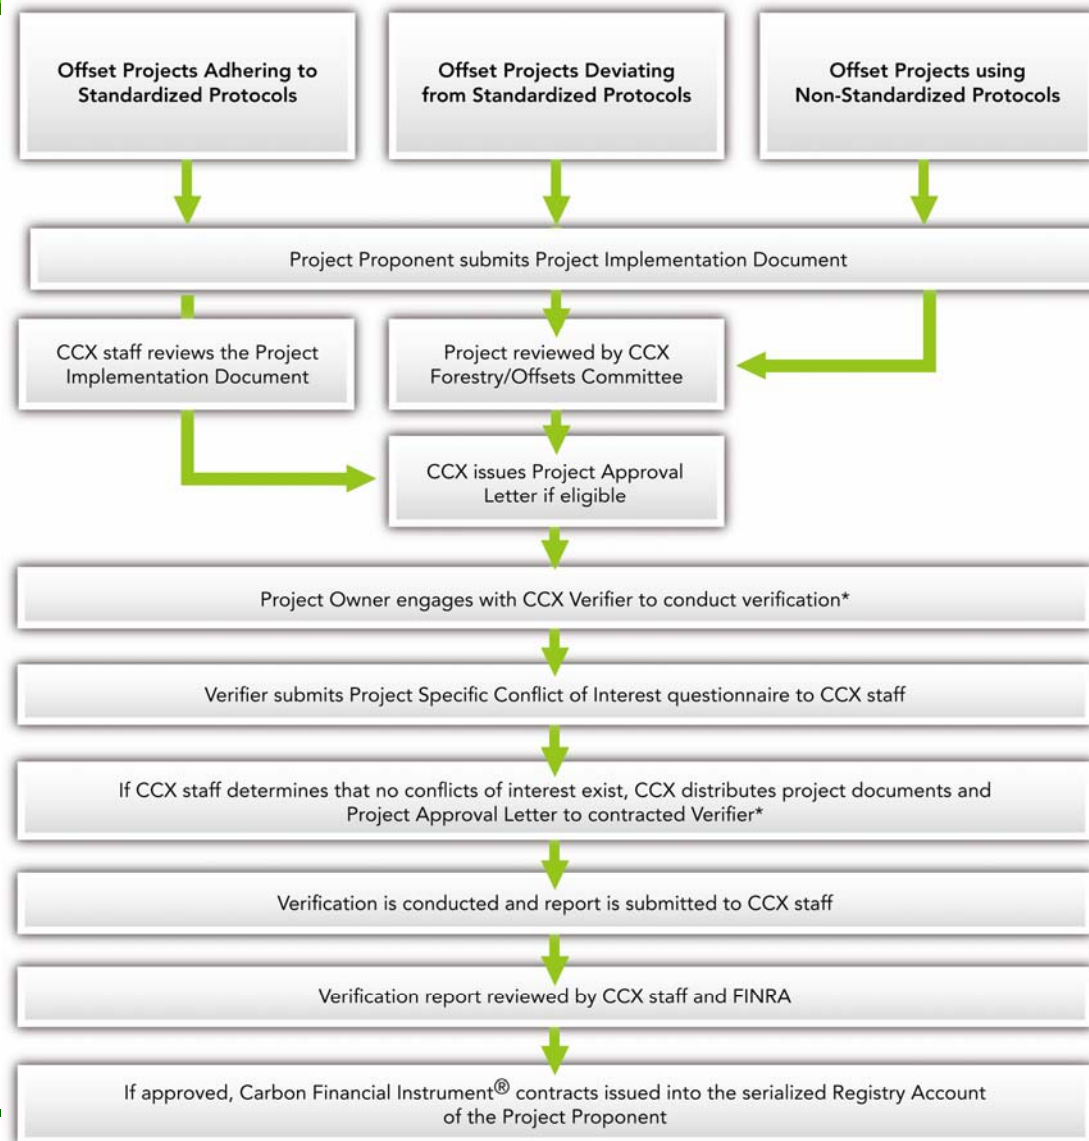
Offset Projects Adhering to Standardized Protocols

Offset Projects Deviating from Standardized Protocols

Offset Projects using Non-Standardized Protocols

Project Proponent submits Project Implementation Document

CCX staff reviews the Project Implementation Document

Project reviewed by CCX Forestry/Offsets Committee

CCX issues Project Approval Letter if eligible

Project Owner engages with CCX Verifier to conduct verification*

Verifier submits Project Specific Conflict of Interest questionnaire to CCX staff

If CCX staff determines that no conflicts of interest exist, CCX distributes project documents and Project Approval Letter to contracted Verifier*

Verification is conducted and report is submitted to CCX staff

Verification report reviewed by CCX staff and FINRA

If approved, Carbon Financial Instrument® contracts issued into the serialized Registry Account of the Project Proponent